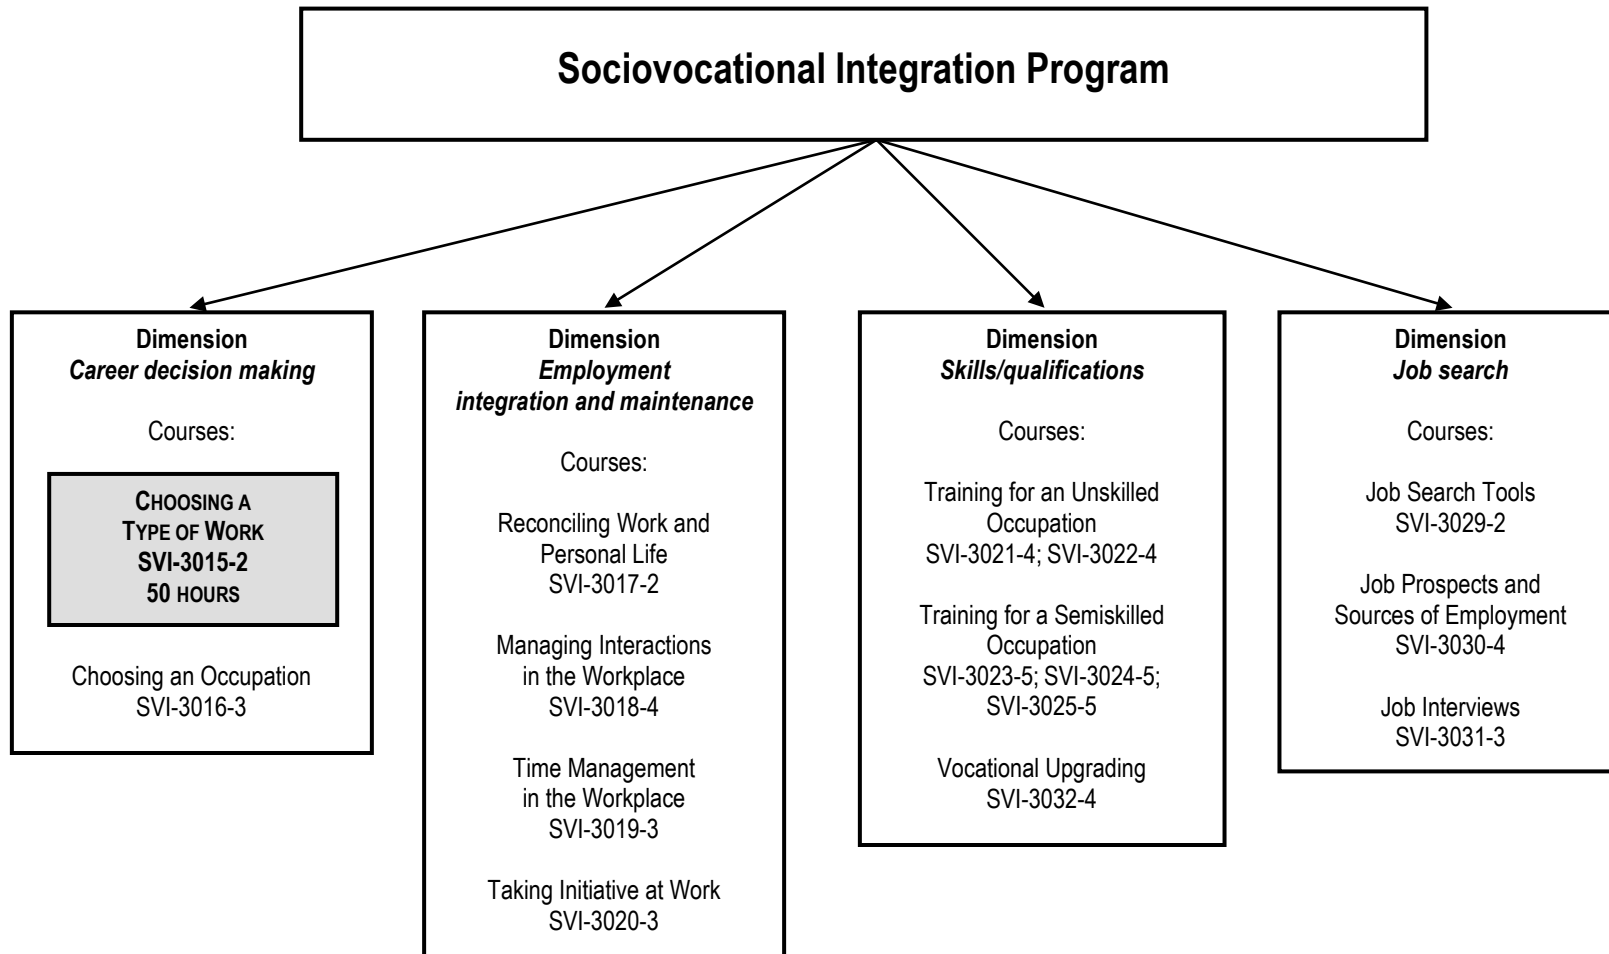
Sociovocational Integration Program

Dimension
*Career decision making*

Courses:

CHOOSING A TYPE OF WORK
SVI-3015-2
50 HOURS

Choosing an Occupation
SVI-3016-3

Dimension
*Employment integration and maintenance*

Courses:

Reconciling Work and Personal Life
SVI-3017-2

Managing Interactions in the Workplace
SVI-3018-4

Time Management in the Workplace
SVI-3019-3

Taking Initiative at Work
SVI-3020-3

Dimension
*Skills/qualifications*

Courses:

Training for an Unskilled Occupation
SVI-3021-4; SVI-3022-4

Training for a Semiskilled Occupation
SVI-3023-5; SVI-3024-5; SVI-3025-5

Vocational Upgrading
SVI-3032-4

Dimension
*Job search*

Courses:

Job Search Tools
SVI-3029-2

Job Prospects and Sources of Employment
SVI-3030-4

Job Interviews
SVI-3031-3